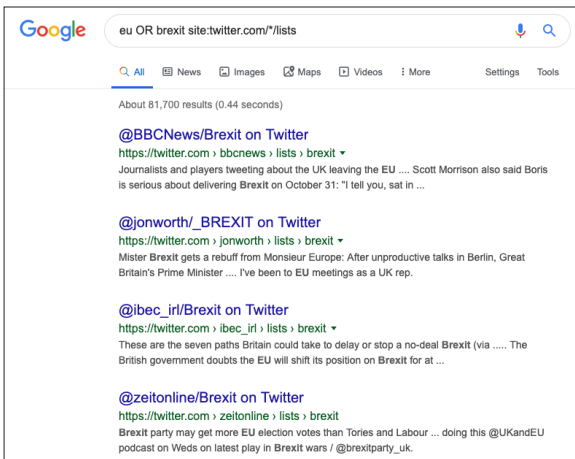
Google

eu OR brexit site:twitter.com/*/lists

All News Images Maps Videos More Settings Tools

About 81,700 results (0.44 seconds)

@BBCNews/Brexit on Twitter
https://twitter.com › bbcnews › lists › brexit
Journalists and players tweeting about the UK leaving the EU ... Scott Morrison also said Boris is serious about delivering Brexit on October 31: "I tell you, sat in ...

@jonworth/_BREXIT on Twitter
https://twitter.com › jonworth › lists › brexit
Mister Brexit gets a rebuff from Monsieur Europe: After unproductive talks in Berlin, Great Britain's Prime Minister .... I've been to EU meetings as a UK rep.

@ibec_irl/Brexit on Twitter
https://twitter.com › ibec_irl › lists › brexit
These are the seven paths Britain could take to delay or stop a no-deal Brexit (via ..... The British government doubts the EU will shift its position on Brexit for at ...

@zeitonline/Brexit on Twitter
https://twitter.com › zeitonline › lists › brexit
Brexit party may get more EU election votes than Tories and Labour ... doing this @UKandEU podcast on Weds on latest play in Brexit wars / @brexitparty_uk.